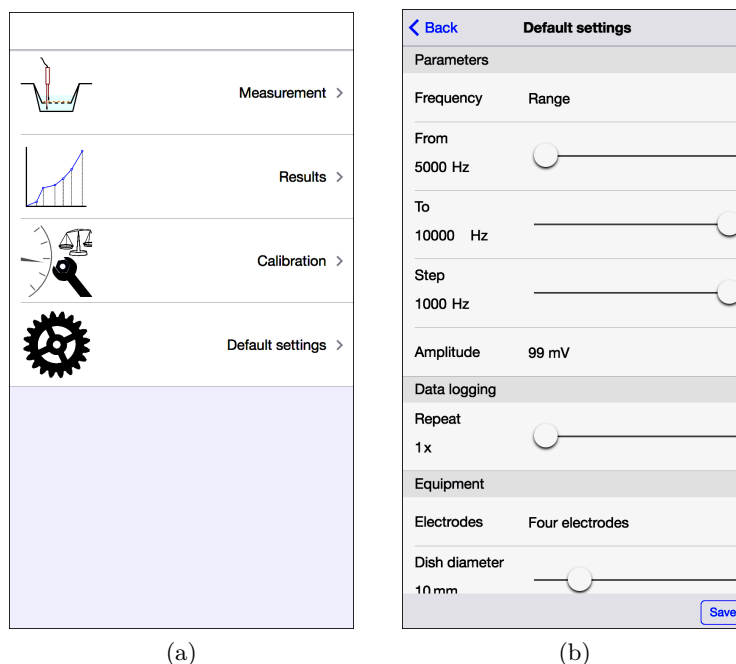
Measurement >

Results >

Calibration >

Default settings >

(a)

< Back Default settings

Parameters

Frequency Range

From
5000 Hz

To
10000 Hz

Step
1000 Hz

Amplitude 99 mV

Data logging

Repeat
1x

Equipment

Electrodes Four electrodes

Dish diameter
10 mm

Save

(b)